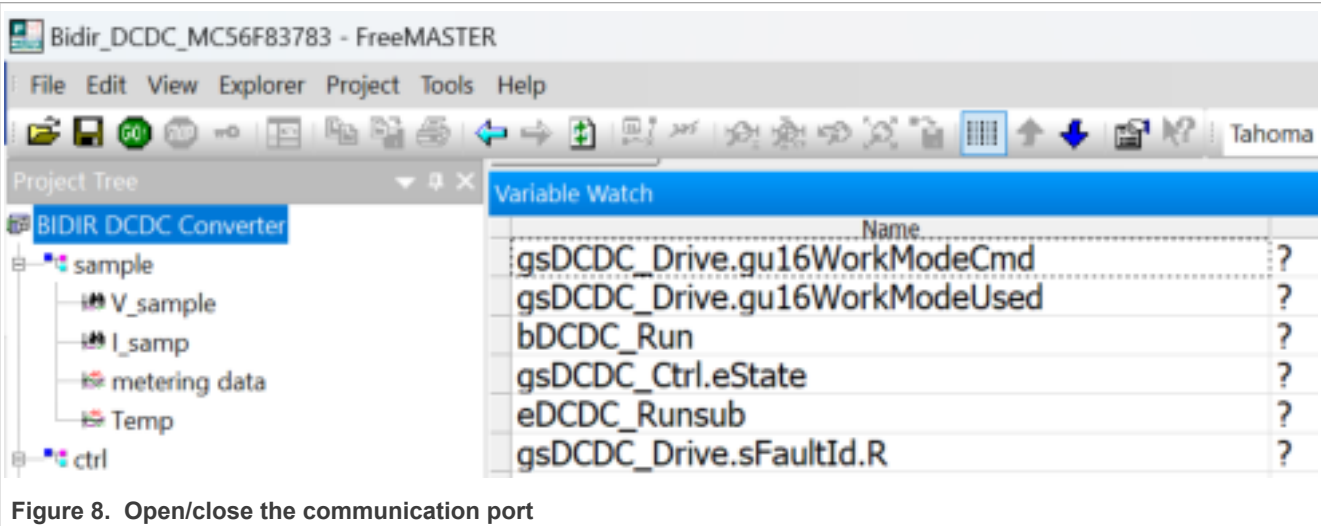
Bidir_DCDC_MC56F83783 - FreeMASTER

File Edit View Explorer Project Tools Help

Tahoma

Project Tree

BIDIR DCDC Converter

sample

V_sample

I_samp

metering data

Temp

ctrl

Variable Watch

| Name | |
|---|---|
| gsDCDC_Drive.gu16WorkModeCmd | ? |
| gsDCDC_Drive.gu16WorkModeUsed | ? |
| bDCDC_Run | ? |
| gsDCDC_Ctrl.eState | ? |
| eDCDC_Runsub | ? |
| gsDCDC_Drive.sFaultId.R | ? |

Figure 8. Open/close the communication port